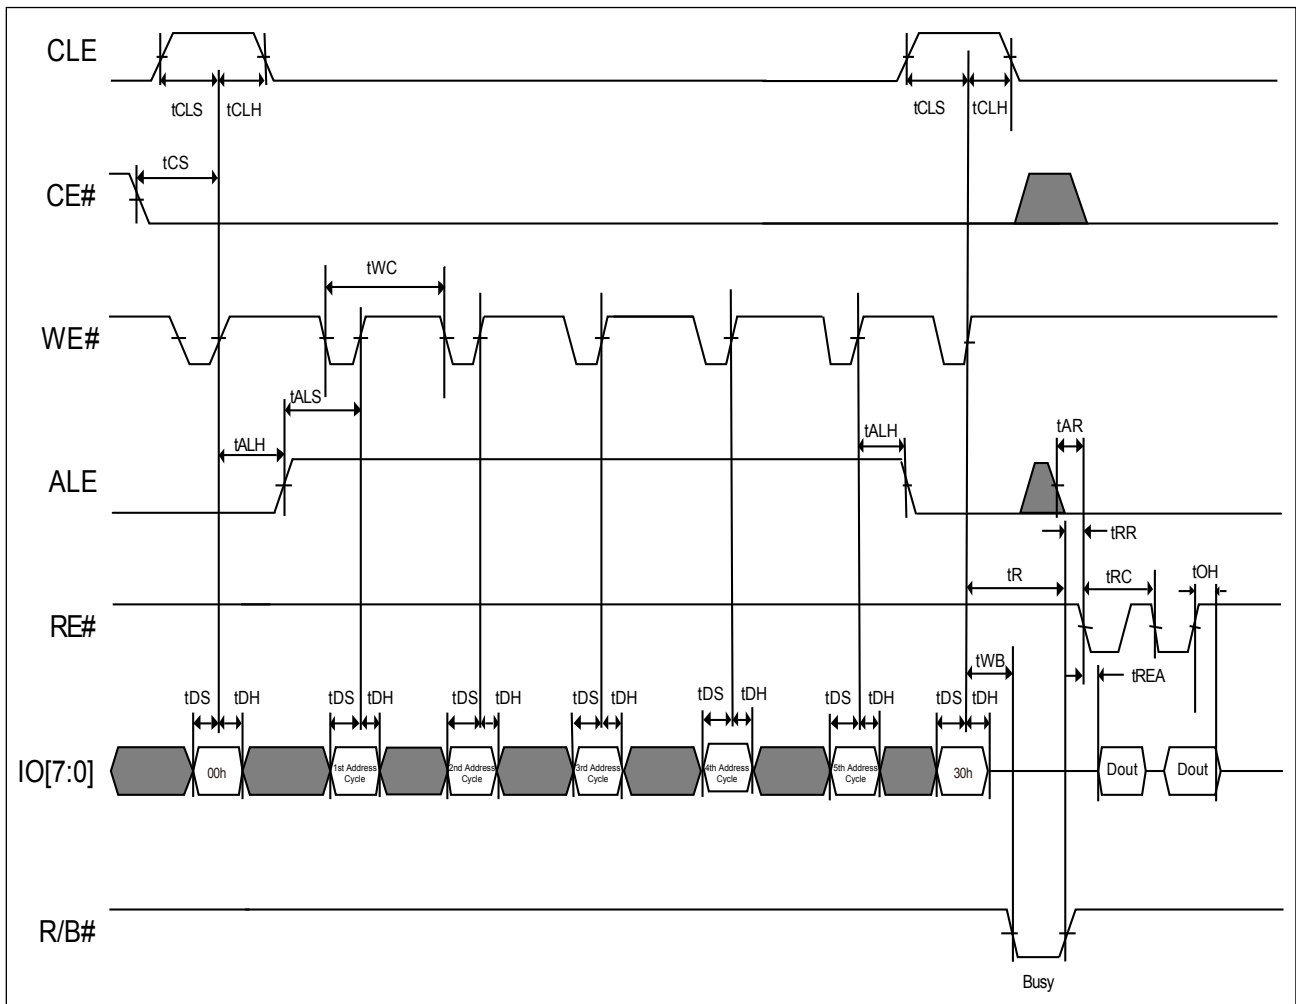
CLE
tCLS
tCLH
tCLS
tCLH
CE#
tCS
tWC
WE#
tALS
tALH
tALH
tAR
ALE
tRR
tR
tRC
tOH
RE#
tWB
tREA
tDS
tDH
tDS
tDH
tDS
tDH
tDS
tDH
tDS
tDH
tDS
tDH
tDS
tDH
IO[7:0]
00h
1st Address Cycle
2nd Address Cycle
3rd Address Cycle
4th Address Cycle
5th Address Cycle
30h
Dout
Dout
R/B#
Busy